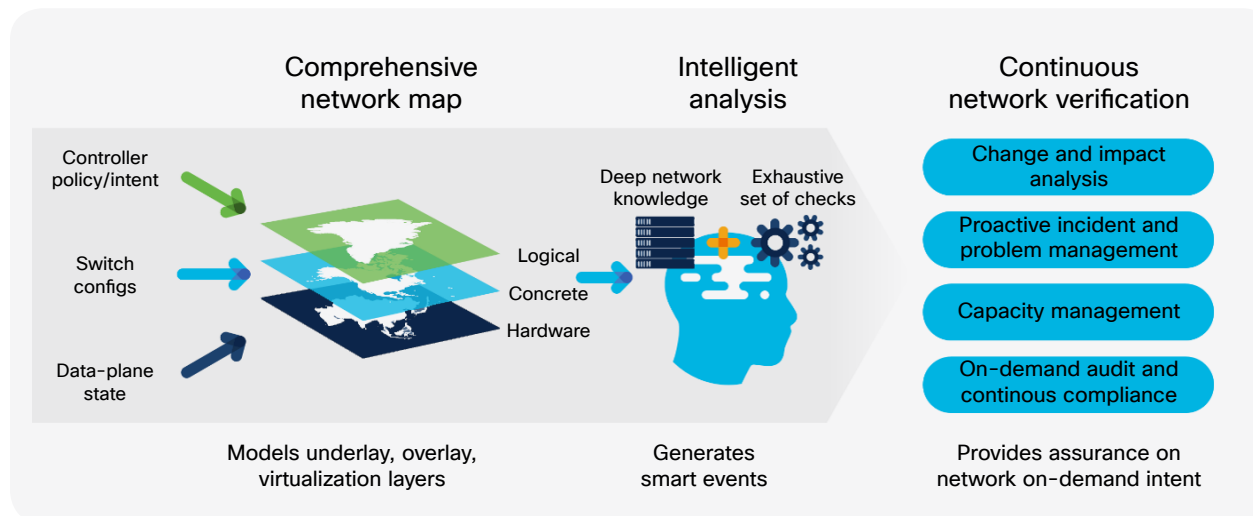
Comprehensive network map

Intelligent analysis

Continuous network verification

Controller policy/intent

Switch configs

Data-plane state

Logical

Concrete

Hardware

Deep network knowledge

Exhaustive set of checks

Change and impact analysis

Proactive incident and problem management

Capacity management

On-demand audit and continous compliance

Models underlay, overlay, virtualization layers

Generates smart events

Provides assurance on network on-demand intent